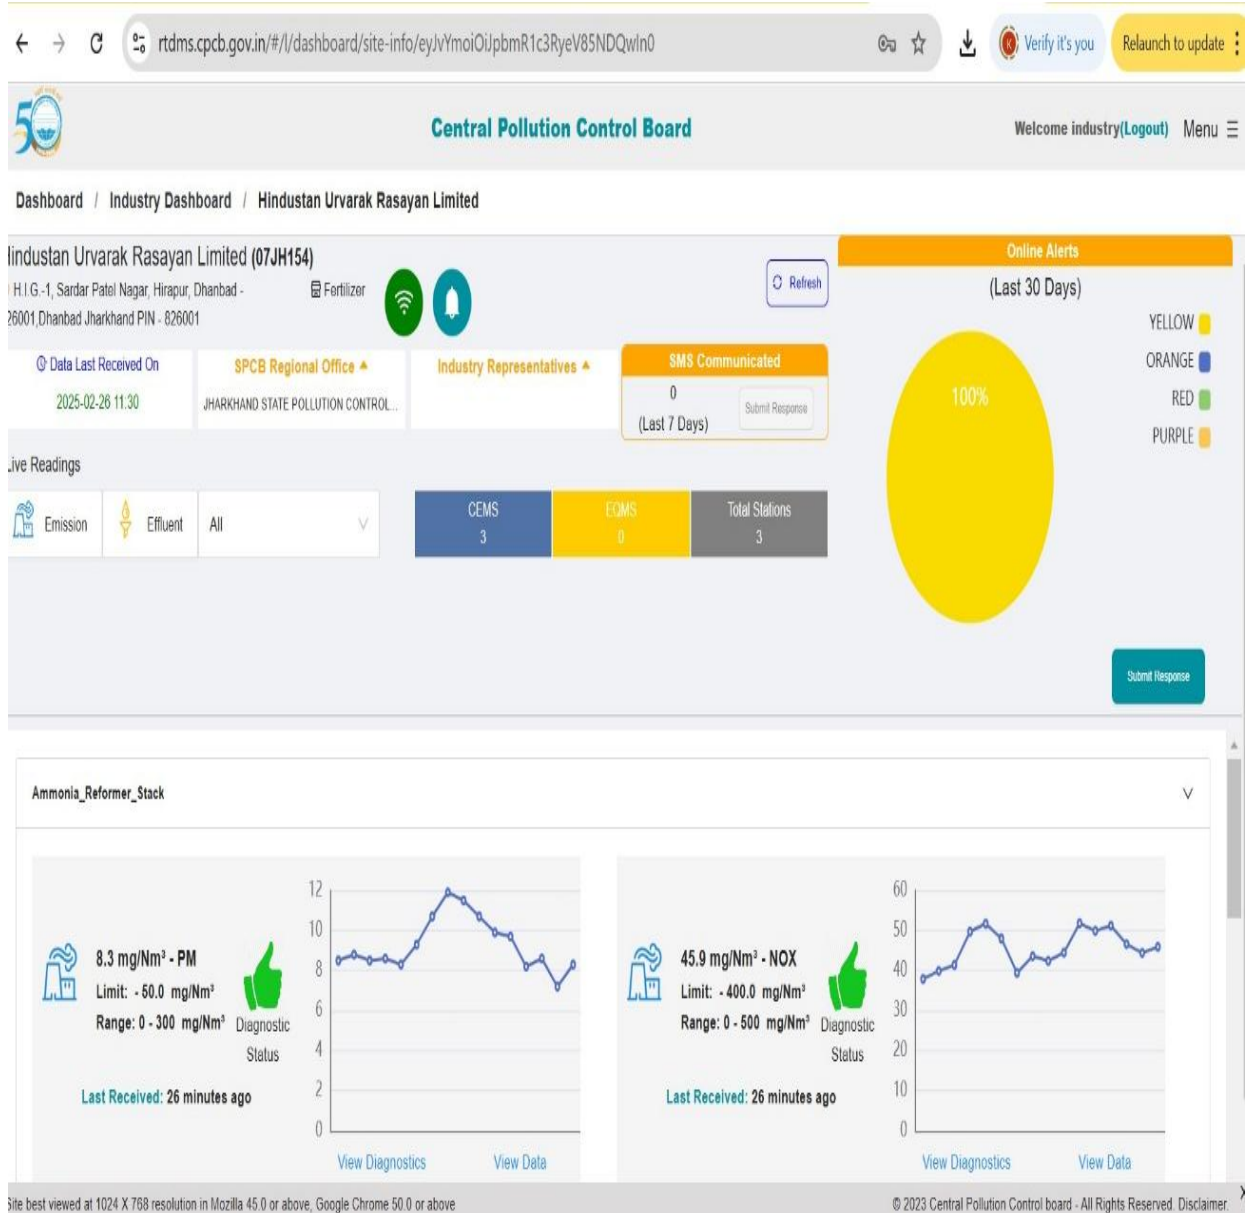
rtdms.cpcb.gov.in/#/l/dashboard/site-info/eyJvYmoiOiJpbmR1c3RyeV85NDQwIn0

Verify it's you

Relaunch to update

Central Pollution Control Board

Welcome industry(Logout) Menu

Dashboard / Industry Dashboard / Hindustan Urvarak Rasayan Limited

Hindustan Urvarak Rasayan Limited (07JH154)

H.I.G.-1, Sardar Patel Nagar, Hirapur, Dhanbad - 26001,Dhanbad Jharkhand PIN - 826001

Fertilizer

Refresh

Data Last Received On

2025-02-26 11:30

SPCB Regional Office

JHARKHAND STATE POLLUTION CONTROL...

Industry Representatives

SMS Communicated

0

(Last 7 Days)

Submit Response

Live Readings

Emission

Effluent

All

| CEMS | EQMS | Total Stations |
|---|---|---|
| 3 | 0 | 3 |

Online Alerts

(Last 30 Days)

YELLOW

ORANGE

RED

PURPLE

100%

Submit Response

Ammonia_Reformer_Stack

8.3 mg/Nm³ - PM

Limit: - 50.0 mg/Nm³

Range: 0 - 300 mg/Nm³

Diagnostic Status

Last Received: 26 minutes ago

12 10 8 6 4 2 0

View Diagnostics

View Data

45.9 mg/Nm³ - NOX

Limit: - 400.0 mg/Nm³

Range: 0 - 500 mg/Nm³

Diagnostic Status

Last Received: 26 minutes ago

60 50 40 30 20 10 0

View Diagnostics

View Data

Site best viewed at 1024 X 768 resolution in Mozilla 45.0 or above, Google Chrome 50.0 or above

© 2023 Central Pollution Control board - All Rights Reserved. Disclaimer.